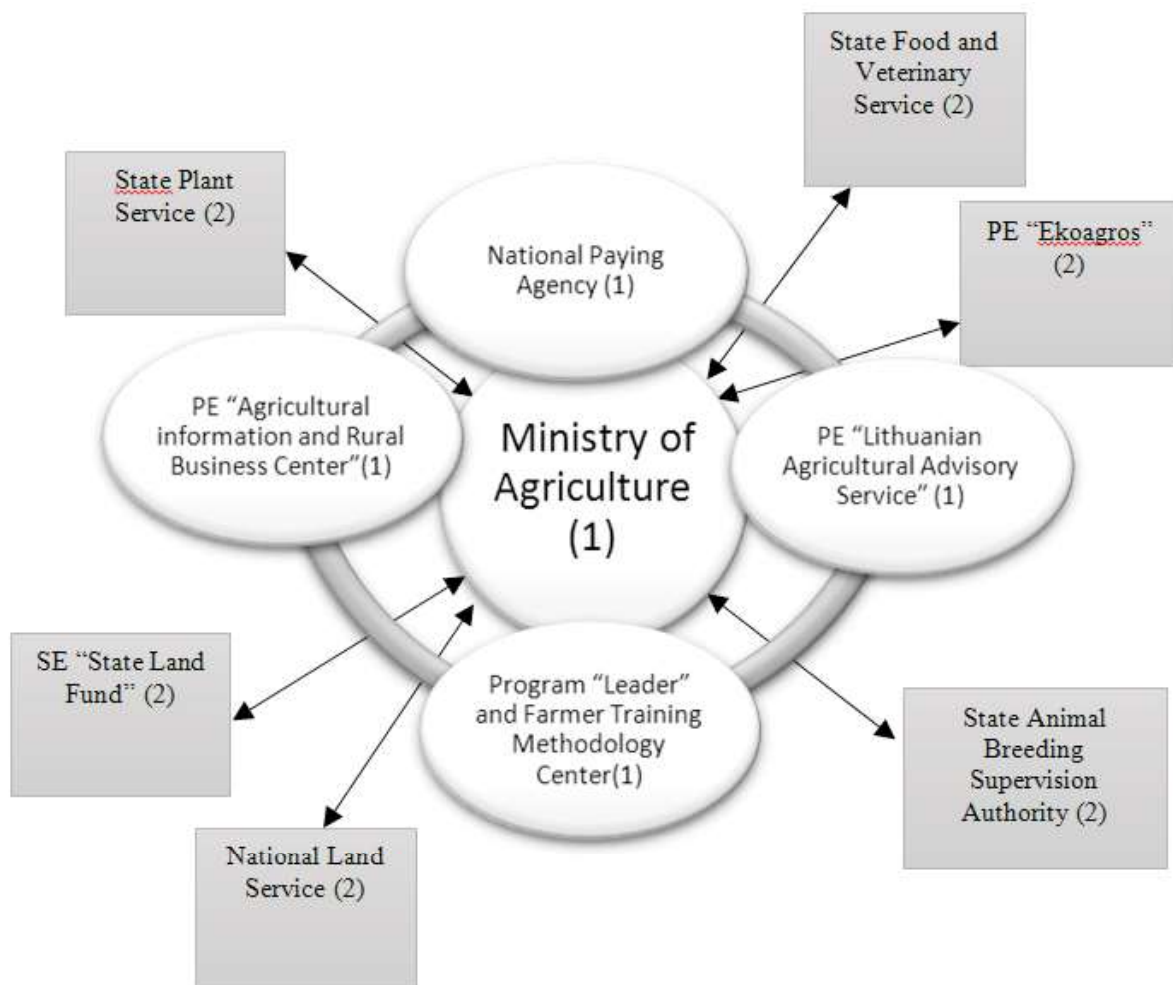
State Food and Veterinary Service (2)

State Plant Service (2)

National Paying Agency (1)

PE "Ekoagros" (2)

PE "Agricultural information and Rural Business Center"(1)

Ministry of Agriculture (1)

PE "Lithuanian Agricultural Advisory Service" (1)

SE "State Land Fund" (2)

Program "Leader" and Farmer Training Methodology Center(1)

State Animal Breeding Supervision Authority (2)

National Land Service (2)